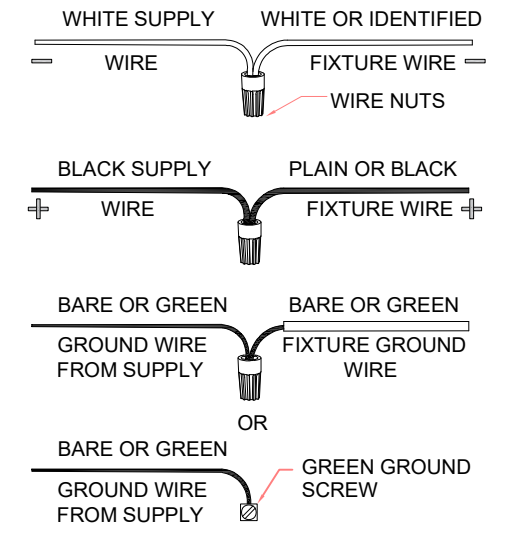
WHITE SUPPLY

WIRE

WHITE OR IDENTIFIED

FIXTURE WIRE

WIRE NUTS

BLACK SUPPLY

WIRE

PLAIN OR BLACK

FIXTURE WIRE

BARE OR GREEN

GROUND WIRE FROM SUPPLY

BARE OR GREEN

FIXTURE GROUND WIRE

OR

BARE OR GREEN

GROUND WIRE FROM SUPPLY

GREEN GROUND SCREW